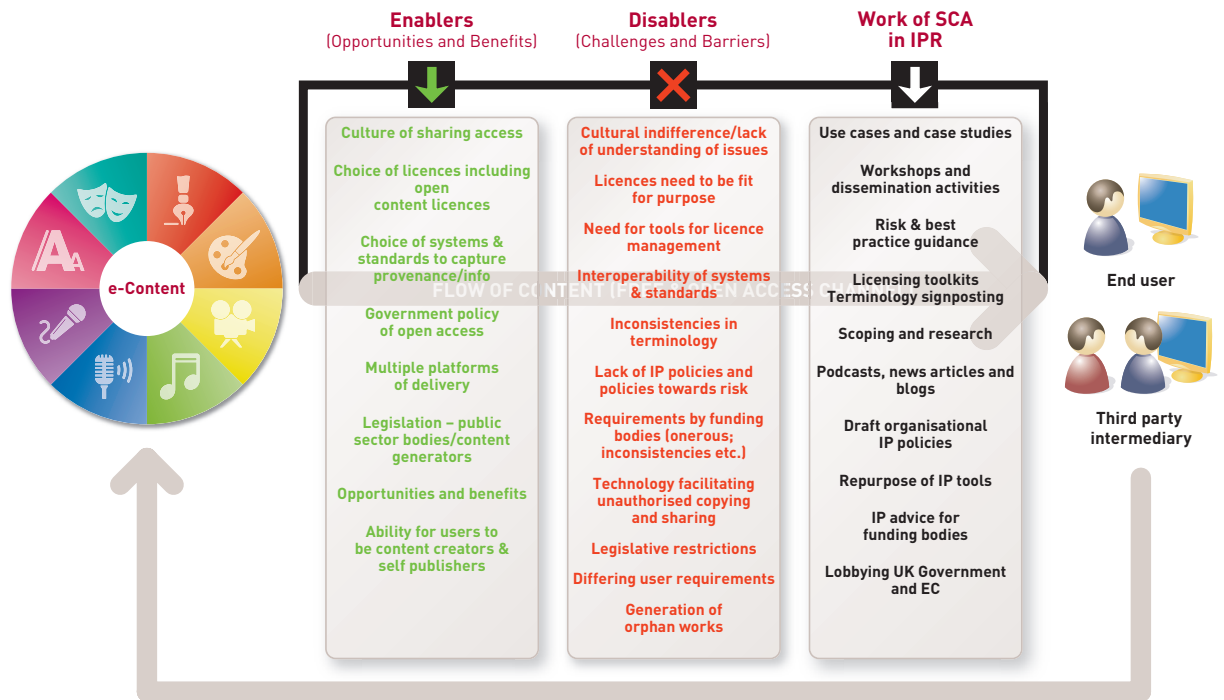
Enablers
(Opportunities and Benefits)

Disablers
(Challenges and Barriers)

Work of SCA in IPR

e-Content

Culture of sharing access

Choice of licences including open content licences

Choice of systems & standards to capture provenance/info

Government policy of open access

Multiple platforms of delivery

Legislation – public sector bodies/content generators

Opportunities and benefits

Ability for users to be content creators & self publishers

Cultural indifference/lack of understanding of issues

Licences need to be fit for purpose

Need for tools for licence management

Interoperability of systems & standards

Inconsistencies in terminology

Lack of IP policies and policies towards risk

Requirements by funding bodies (onerous; inconsistencies etc.)

Technology facilitating unauthorised copying and sharing

Legislative restrictions

Differing user requirements

Generation of orphan works

Use cases and case studies

Workshops and dissemination activities

Risk & best practice guidance

Licensing toolkits
Terminology signposting

Scoping and research

Podcasts, news articles and blogs

Draft organisational IP policies

Repurpose of IP tools

IP advice for funding bodies

Lobbying UK Government and EC

FLOW OF CONTENT (F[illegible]EN ACCESS CHA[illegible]

End user

Third party intermediary